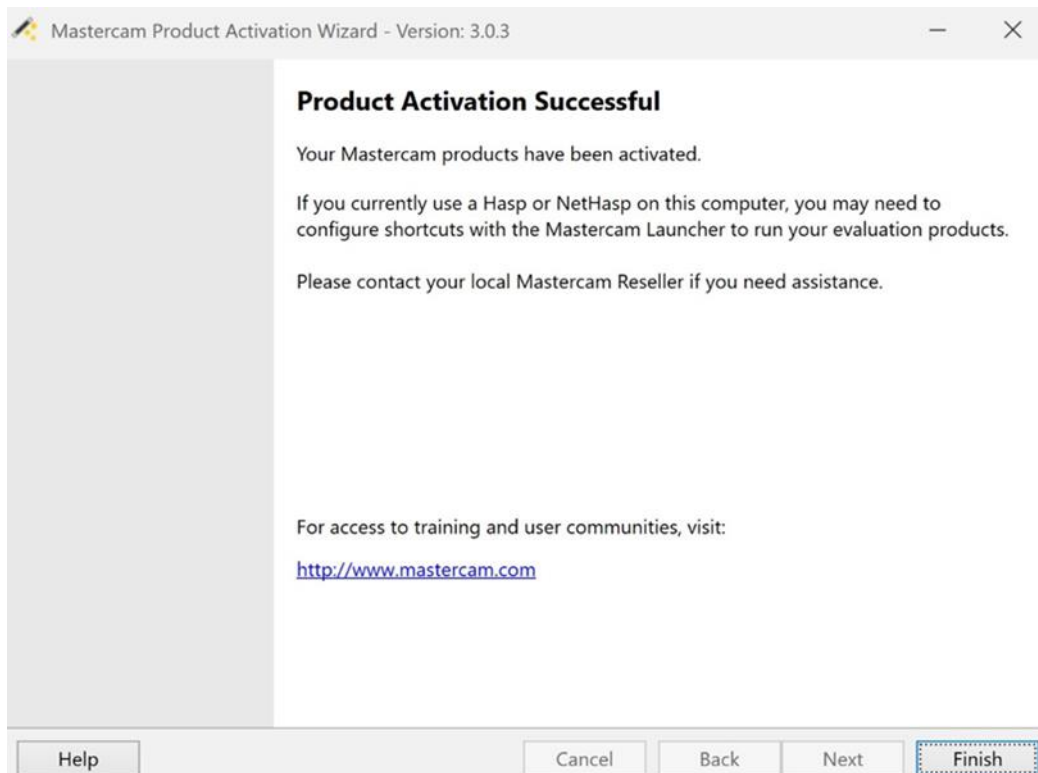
Mastercam Product Activation Wizard - Version: 3.0.3

Product Activation Successful

Your Mastercam products have been activated.

If you currently use a Hasp or NetHasp on this computer, you may need to configure shortcuts with the Mastercam Launcher to run your evaluation products.

Please contact your local Mastercam Reseller if you need assistance.

For access to training and user communities, visit:

http://www.mastercam.com

Help

Cancel

Back

Next

Finish